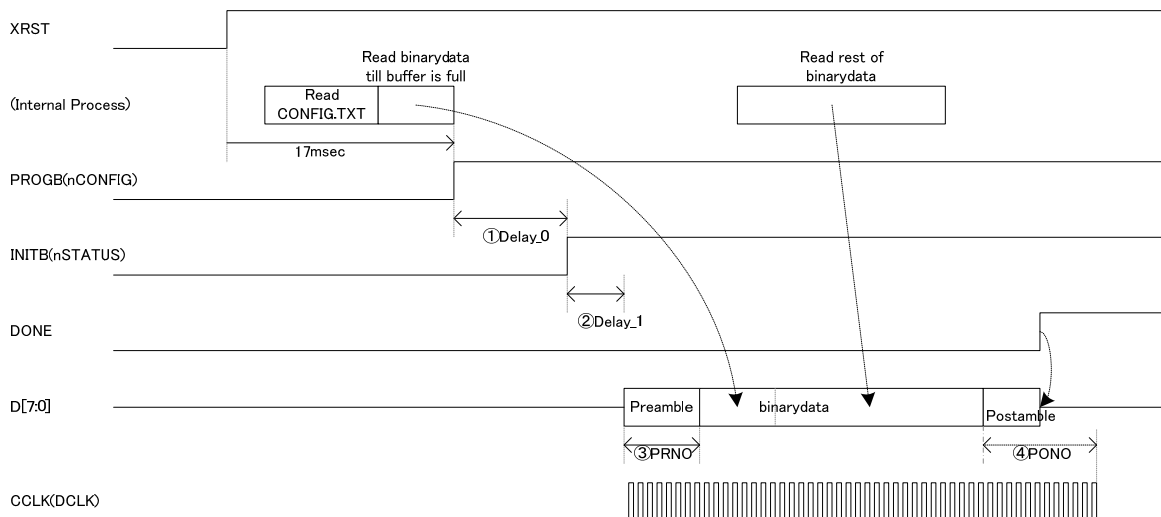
XRST

Read binarydata till buffer is full

Read rest of binarydata

(Internal Process)

Read CONFIG.TXT

17msec

PROGB(nCONFIG)

①Delay_0

INITB(nSTATUS)

②Delay_1

DONE

D[7:0]

Preamble

binarydata

Postamble

③PRNO

④PONO

CCLK(DCLK)